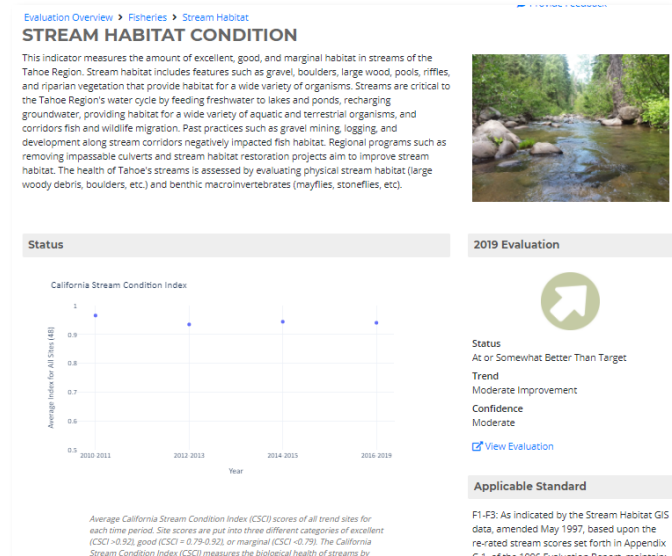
Evaluation Overview > Fisheries > Stream Habitat

STREAM HABITAT CONDITION

This indicator measures the amount of excellent, good, and marginal habitat in streams of the Tahoe Region. Stream habitat includes features such as gravel, boulders, large wood, pools, riffles, and riparian vegetation that provide habitat for a wide variety of organisms. Streams are critical to the Tahoe Region's water cycle by feeding freshwater to lakes and ponds, recharging groundwater, providing habitat for a wide variety of aquatic and terrestrial organisms, and corridors fish and wildlife migration. Past practices such as gravel mining, logging, and development along stream corridors negatively impacted fish habitat. Regional programs such as removing impassable culverts and stream habitat restoration projects aim to improve stream habitat. The health of Tahoe's streams is assessed by evaluating physical stream habitat (large woody debris, boulders, etc.) and benthic macroinvertebrates (mayflies, stoneflies, etc).

Status

California Stream Condition Index

Average Index for All Sites (48)

1
0.9
0.8
0.7
0.6
0.5

2010-2011
2012-2013
2014-2015
2016-2019

Year

Average California Stream Condition Index (CSCI) scores of all trend sites for each time period. Site scores are put into three different categories of excellent (CSCI >0.92), good (CSCI = 0.79-0.92), or marginal (CSCI <0.79). The California Stream Condition Index (CSCI) measures the biological health of streams by

2019 Evaluation

Status
At or Somewhat Better Than Target

Trend
Moderate Improvement

Confidence
Moderate

View Evaluation

Applicable Standard

F1-F3: As indicated by the Stream Habitat GIS data, amended May 1997, based upon the re-rated stream scores set forth in Appendix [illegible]